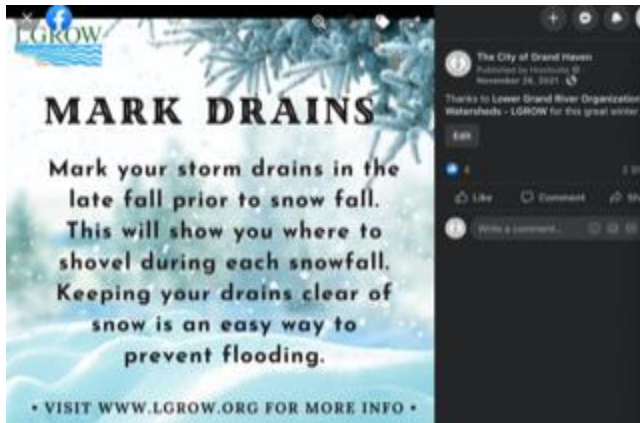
LGROW

MARK DRAINS

Mark your storm drains in the late fall prior to snow fall. This will show you where to shovel during each snowfall. Keeping your drains clear of snow is an easy way to prevent flooding.

• VISIT WWW.LGROW.ORG FOR MORE INFO •

The City of Grand Haven
Published by Hootsuite
November 26, 2021

Thanks to Lower Grand River Organization of Watersheds - LGROW for this great winter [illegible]

Edit

4

Like Comment Share

Write a comment...